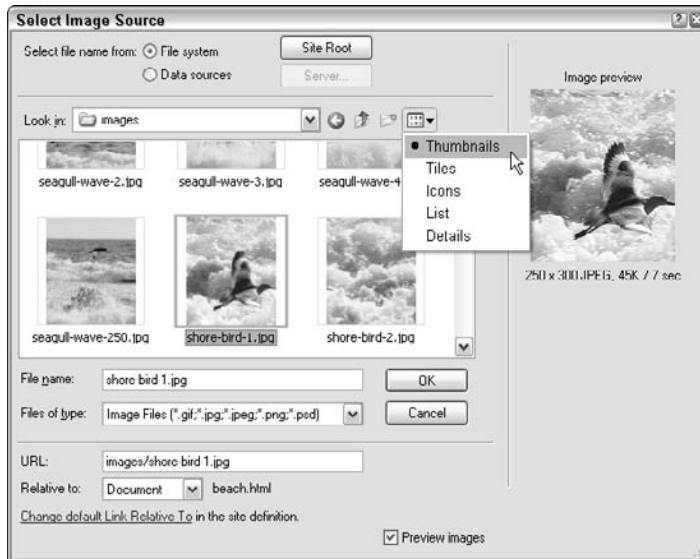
Select Image Source

Select file name from: File system

Data sources

Site Root

Server...

Image preview

Look in: images

Thumbnails

Tiles

Icons

List

Details

seagull-wave-2.jpg

seagull-wave-3.jpg

seagull-wave-4

seagull-wave-250.jpg

shore-bird-1.jpg

shore-bird-2.jpg

250 x 300 JPEG, 45K / 7 sec

File name: shore bird 1.jpg

OK

Files of type: Image Files (*.gif;*.jpg;*.jpeg;*.png;*.psd)

Cancel

URL: images/shore bird 1.jpg

Relative to: Document beach.html

Change default Link Relative To in the site definition.

Preview images